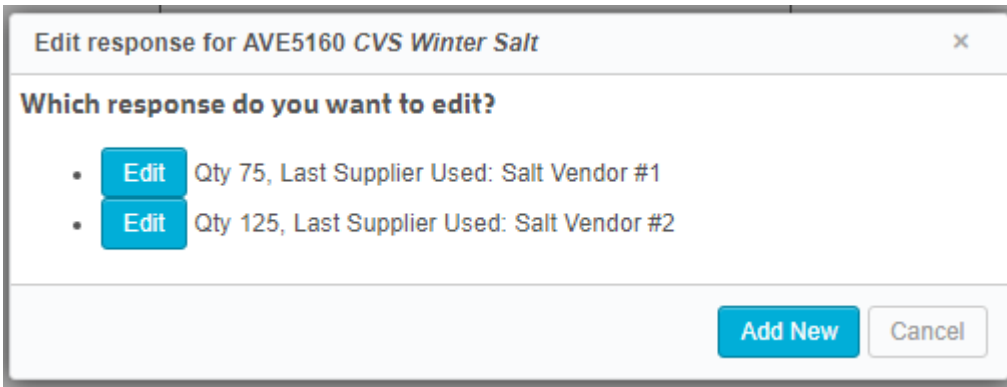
Edit response for AVE5160 *CVS Winter Salt*

×

**Which response do you want to edit?**

- Edit Qty 75, Last Supplier Used: Salt Vendor #1
- Edit Qty 125, Last Supplier Used: Salt Vendor #2

Add New Cancel